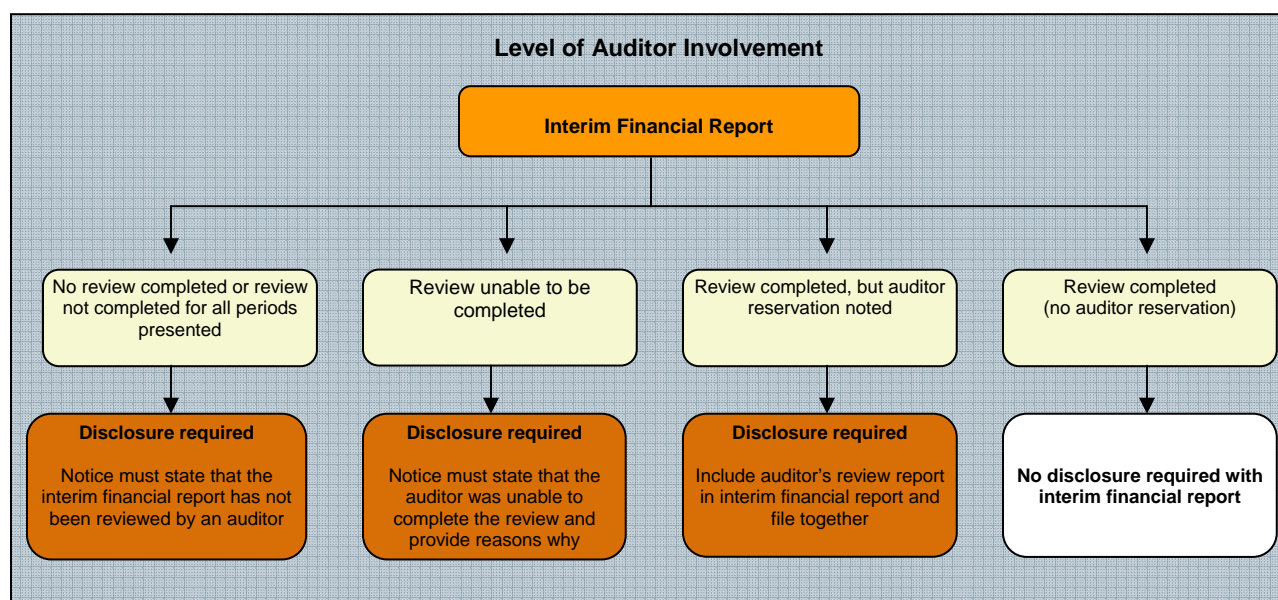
Level of Auditor Involvement

Interim Financial Report

No review completed or review not completed for all periods presented

Disclosure required

Notice must state that the interim financial report has not been reviewed by an auditor

Review unable to be completed

Disclosure required

Notice must state that the auditor was unable to complete the review and provide reasons why

Review completed, but auditor reservation noted

Disclosure required

Include auditor's review report in interim financial report and file together

Review completed (no auditor reservation)

No disclosure required with interim financial report